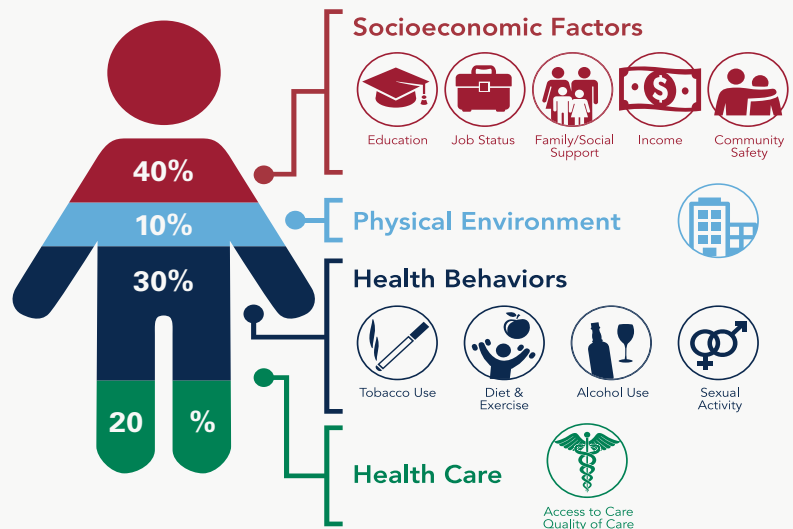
40%

10%

30%

20 %

Socioeconomic Factors

Education

Job Status

Family/Social Support

Income

Community Safety

Physical Environment

Health Behaviors

Tobacco Use

Diet & Exercise

Alcohol Use

Sexual Activity

Health Care

Access to Care
Quality of Care